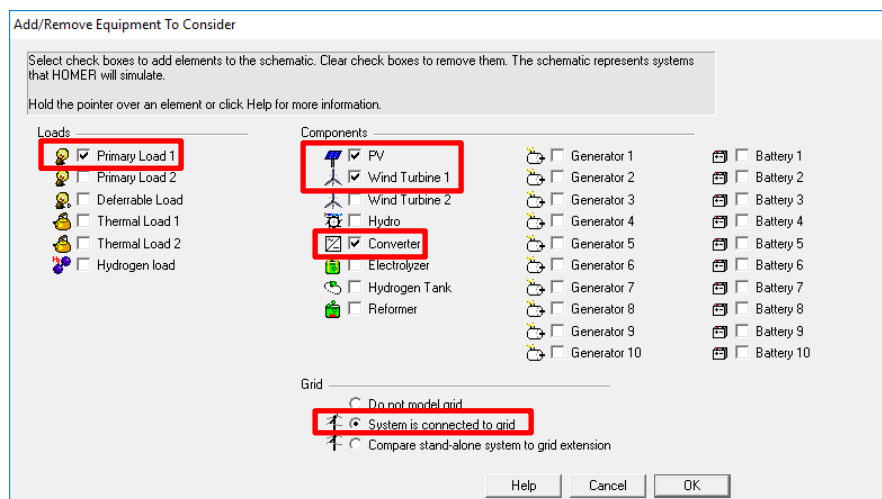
Add/Remove Equipment To Consider

Select check boxes to add elements to the schematic. Clear check boxes to remove them. The schematic represents systems that HOMER will simulate.

Hold the pointer over an element or click Help for more information.

Loads

☑ Primary Load 1
☐ Primary Load 2
☐ Deferrable Load
☐ Thermal Load 1
☐ Thermal Load 2
☐ Hydrogen load

Components

☑ PV
☑ Wind Turbine 1
☐ Wind Turbine 2
☐ Hydro
☑ Converter
☐ Electrolyzer
☐ Hydrogen Tank
☐ Reformer

☐ Generator 1
☐ Generator 2
☐ Generator 3
☐ Generator 4
☐ Generator 5
☐ Generator 6
☐ Generator 7
☐ Generator 8
☐ Generator 9
☐ Generator 10

☐ Battery 1
☐ Battery 2
☐ Battery 3
☐ Battery 4
☐ Battery 5
☐ Battery 6
☐ Battery 7
☐ Battery 8
☐ Battery 9
☐ Battery 10

Grid

Do not model grid
System is connected to grid
Compare stand-alone system to grid extension

Help
Cancel
OK